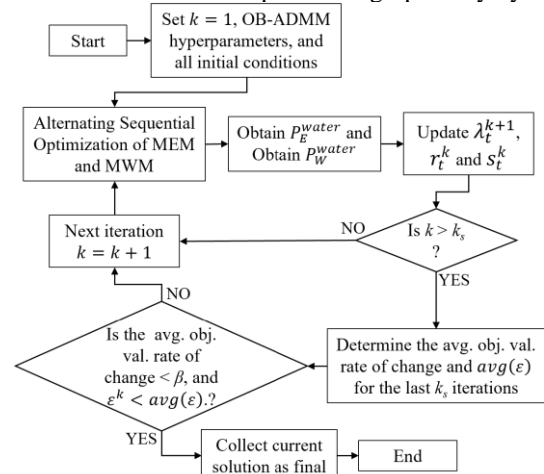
Start

Set $k = 1$, OB-ADMM hyperparameters, and all initial conditions

Alternating Sequential Optimization of MEM and MWM

Obtain $P_E^{water}$ and Obtain $P_W^{water}$

Update $\lambda_t^{k+1}$, $r_t^k$ and $s_t^k$

Is $k > k_s$ ?

NO

YES

Next iteration $k = k + 1$

NO

Is the avg. obj. val. rate of change < $\beta$, and $\varepsilon^k < avg(\varepsilon)$.?

Determine the avg. obj. val. rate of change and $avg(\varepsilon)$ for the last $k_s$ iterations

YES

Collect current solution as final

End